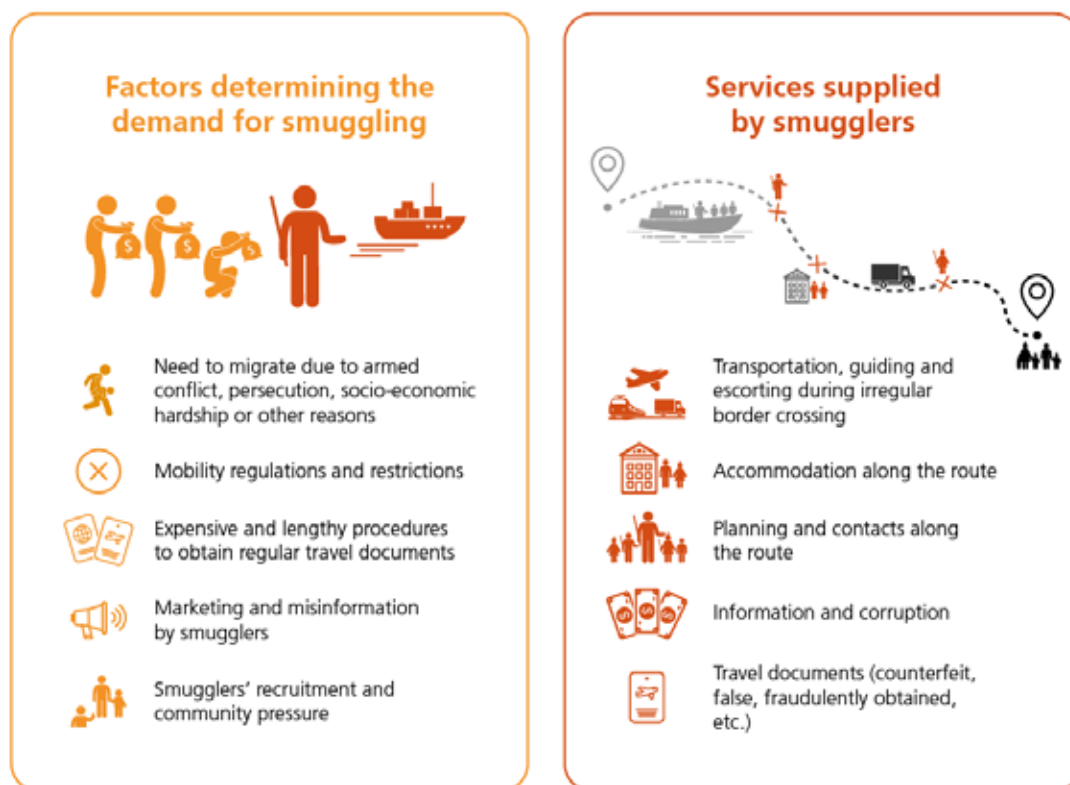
Factors determining the demand for smuggling

Need to migrate due to armed conflict, persecution, socio-economic hardship or other reasons

Mobility regulations and restrictions

Expensive and lengthy procedures to obtain regular travel documents

Marketing and misinformation by smugglers

Smugglers' recruitment and community pressure

Services supplied by smugglers

Transportation, guiding and escorting during irregular border crossing

Accommodation along the route

Planning and contacts along the route

Information and corruption

Travel documents (counterfeit, false, fraudulently obtained, etc.)